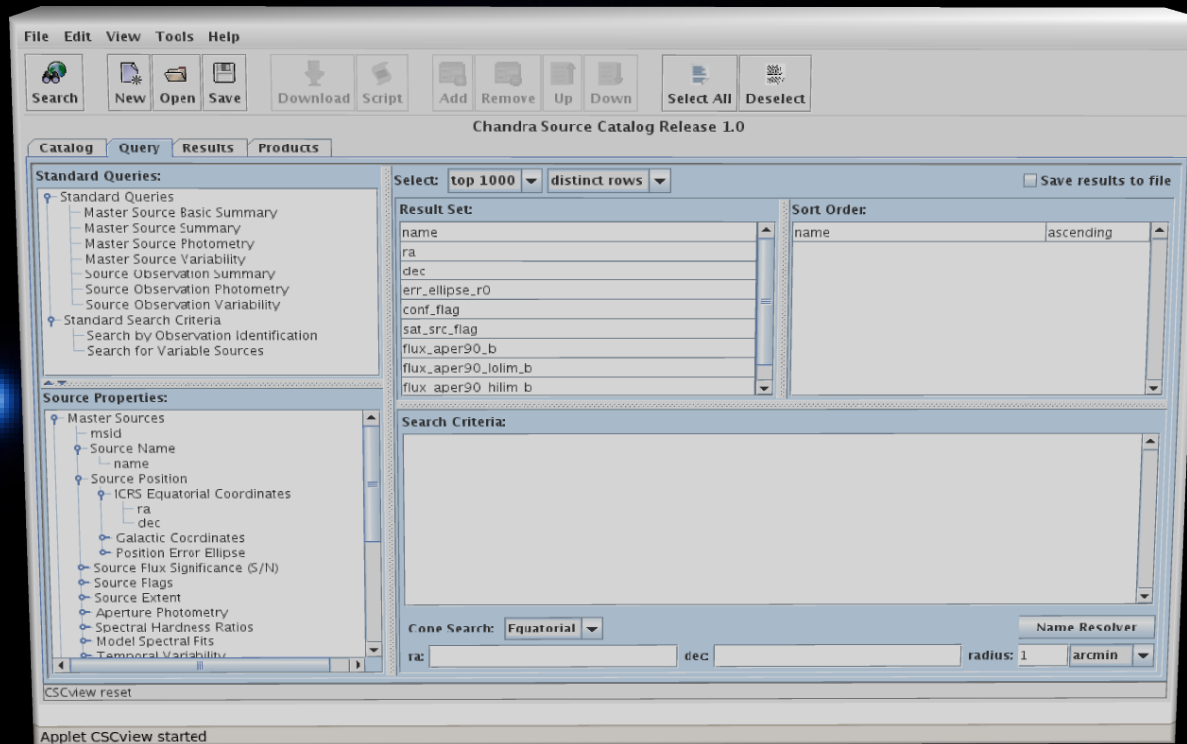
File Edit View Tools Help

Search New Open Save Download Script Add Remove Up Down Select All Deselect

Chandra Source Catalog Release 1.0

Catalog Query Results Products

Standard Queries:
Standard Queries
Master Source Basic Summary
Master Source Summary
Master Source Photometry
Master Source Variability
Source Observation Summary
Source Observation Photometry
Source Observation Variability
Standard Search Criteria
Search by Observation Identification
Search for Variable Sources

Source Properties:
Master Sources
msid
Source Name
name
Source Position
ICRS Equatorial Coordinates
ra
dec
Galactic Cocrdinates
Position Error Ellipse
Source Flux Significance (S/N)
Source Flags
Source Extent
Aperture Photometry
Spectral Hardness Ratios
Model Spectral Fits
Temporal Variability

Select: top 1000 distinct rows Save results to file

Result Set:
name
ra
dec
err_ellipse_r0
conf_flag
sat_src_flag
flux_aper90_b
flux_aper90_lolim_b
flux_aper90_hilim_b

Sort Order:
| name | ascending |
|---|---|

Search Criteria:

Cone Search: Equatorial Name Resolver
ra: dec radius: 1 arcmin

CSCview reset

Applet CSCview started